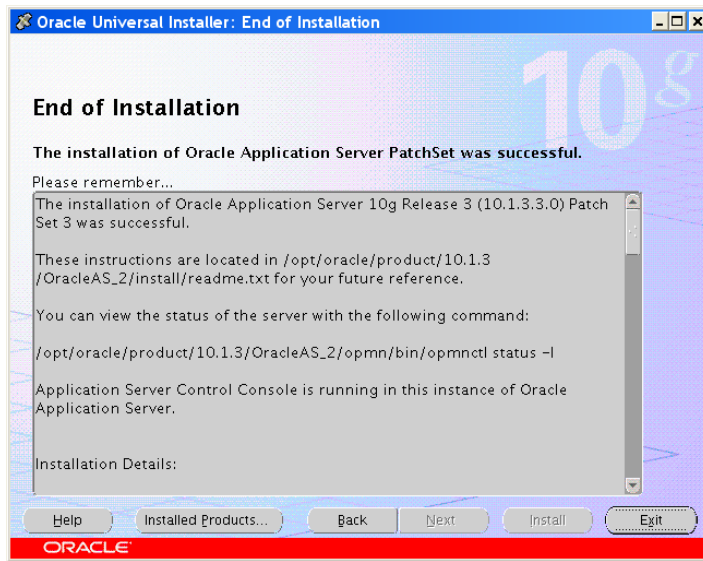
Oracle Universal Installer: End of Installation

10g

End of Installation

The installation of Oracle Application Server PatchSet was successful.

Please remember...

The installation of Oracle Application Server 10g Release 3 (10.1.3.3.0) Patch Set 3 was successful.

These instructions are located in /opt/oracle/product/10.1.3/OracleAS_2/install/readme.txt for your future reference.

You can view the status of the server with the following command:

/opt/oracle/product/10.1.3/OracleAS_2/opmn/bin/opmnctl status -l

Application Server Control Console is running in this instance of Oracle Application Server.

Installation Details:

Help | Installed Products... | Back | Next | Install | Exit

ORACLE